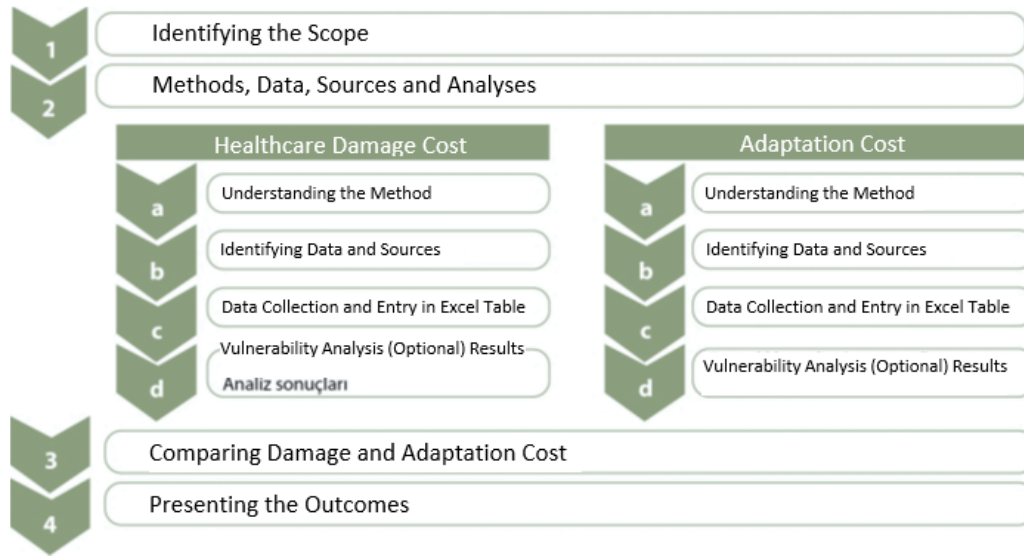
1 Identifying the Scope

2 Methods, Data, Sources and Analyses

Healthcare Damage Cost

a Understanding the Method

b Identifying Data and Sources

c Data Collection and Entry in Excel Table

d Vulnerability Analysis (Optional) Results Analiz sonuçları

Adaptation Cost

a Understanding the Method

b Identifying Data and Sources

c Data Collection and Entry in Excel Table

d Vulnerability Analysis (Optional) Results

3 Comparing Damage and Adaptation Cost

4 Presenting the Outcomes